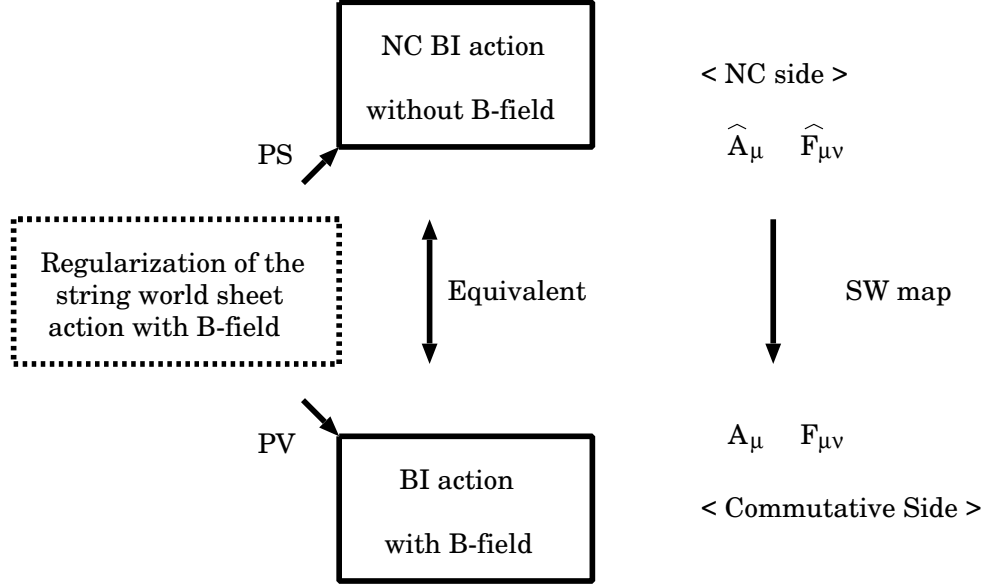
NC BI action without B-field

< NC side >

$\widehat{A}_\mu$ $\widehat{F}_{\mu\nu}$

PS

Regularization of the string world sheet action with B-field

Equivalent

SW map

PV

BI action with B-field

$A_\mu$ $F_{\mu\nu}$

< Commutative Side >